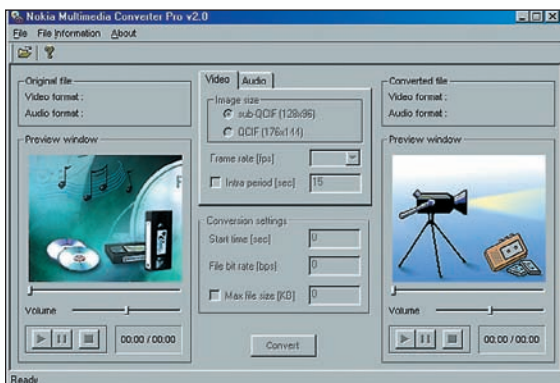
Nokia Multimedia Converter Pro v2.0

File File Information About

Original file
Video format :
Audio format :

Preview window

Volume

00:00 / 00:00

Video Audio

Image size
sub-QCIF (128x96)
QCIF (176x144)

Frame rate [fps]

Intra period [sec] 15

Conversion settings
Start time [sec] 0
File bit rate [bps] 0
Max file size [KB] 0

Convert

Converted file
Video format :
Audio format :

Preview window

Volume

00:00 / 00:00

Ready